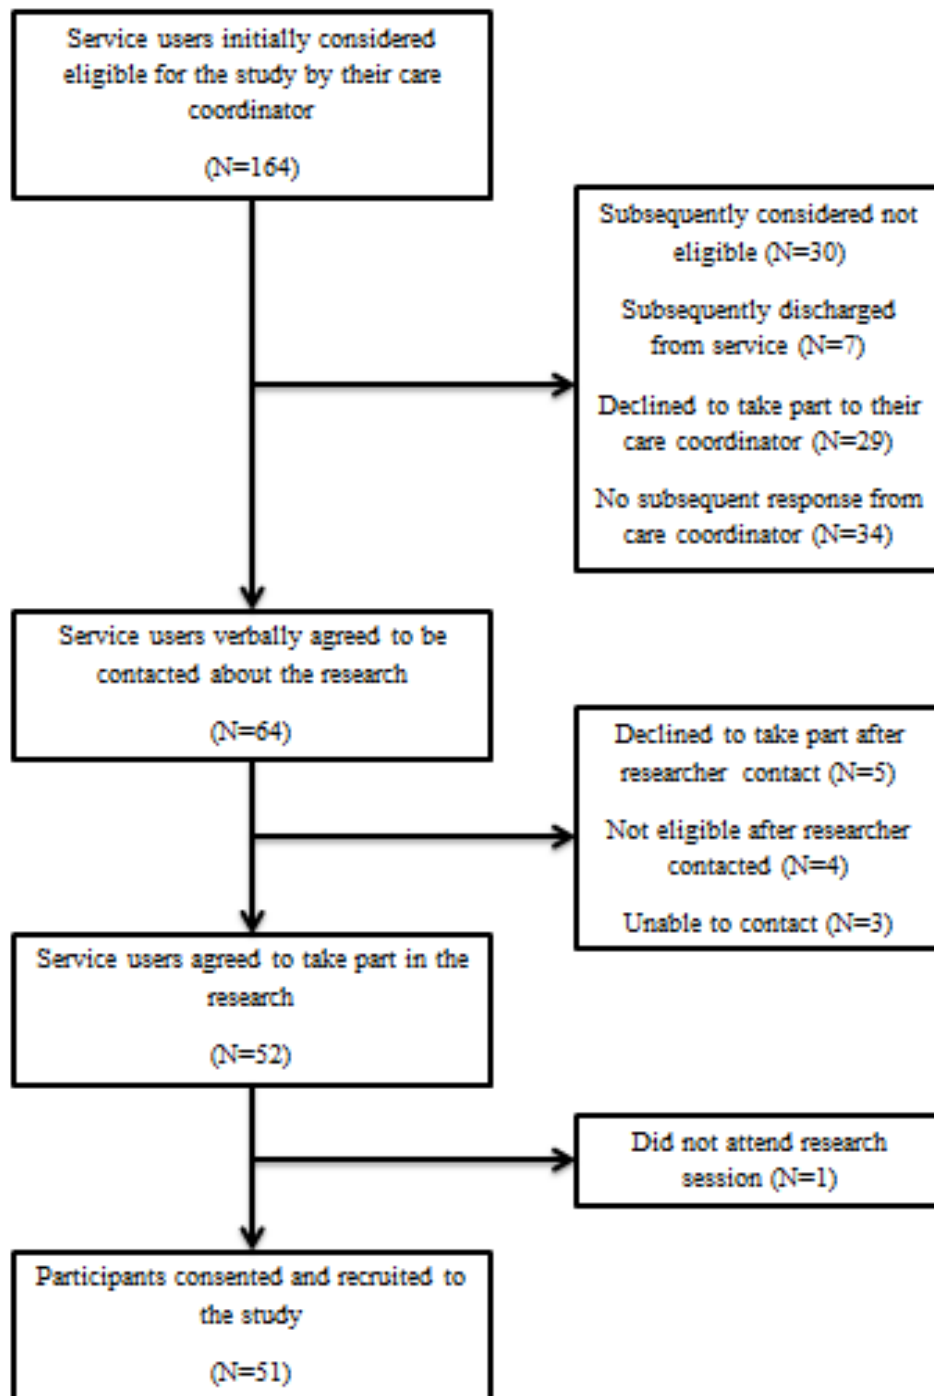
Service users initially considered eligible for the study by their care coordinator

(N=164)

Subsequently considered not eligible (N=30)

Subsequently discharged from service (N=7)

Declined to take part to their care coordinator (N=29)

No subsequent response from care coordinator (N=34)

Service users verbally agreed to be contacted about the research

(N=64)

Declined to take part after researcher contact (N=5)

Not eligible after researcher contacted (N=4)

Unable to contact (N=3)

Service users agreed to take part in the research

(N=52)

Did not attend research session (N=1)

Participants consented and recruited to the study

(N=51)